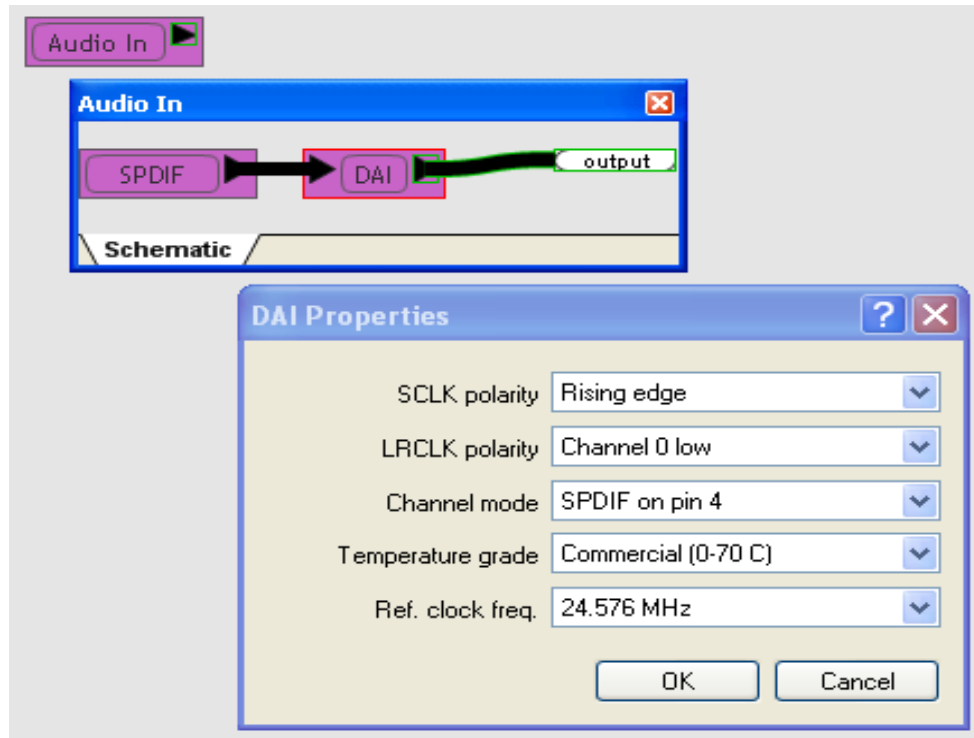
Audio In

Audio In

SPDIF

DAI

output

Schematic

DAI Properties

?

SCLK polarity Rising edge

LRCLK polarity Channel 0 low

Channel mode SPDIF on pin 4

Temperature grade Commercial (0-70 C)

Ref. clock freq. 24.576 MHz

OK

Cancel